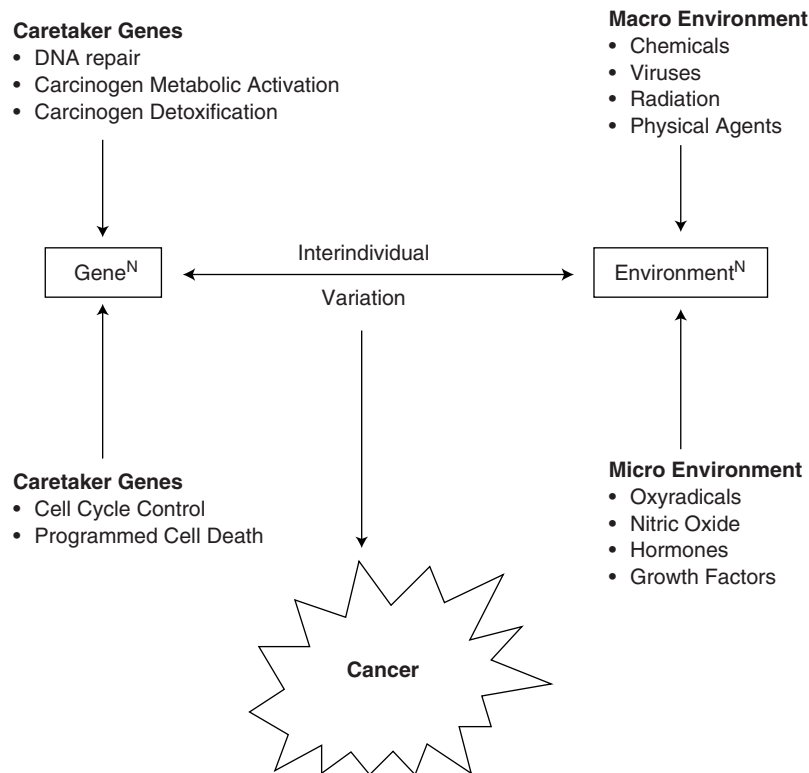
**Caretaker Genes**
• DNA repair
• Carcinogen Metabolic Activation
• Carcinogen Detoxification

**Macro Environment**
• Chemicals
• Viruses
• Radiation
• Physical Agents

Gene$^{N}$

Interindividual

Variation

Environment$^{N}$

**Caretaker Genes**
• Cell Cycle Control
• Programmed Cell Death

**Micro Environment**
• Oxyradicals
• Nitric Oxide
• Hormones
• Growth Factors

**Cancer**